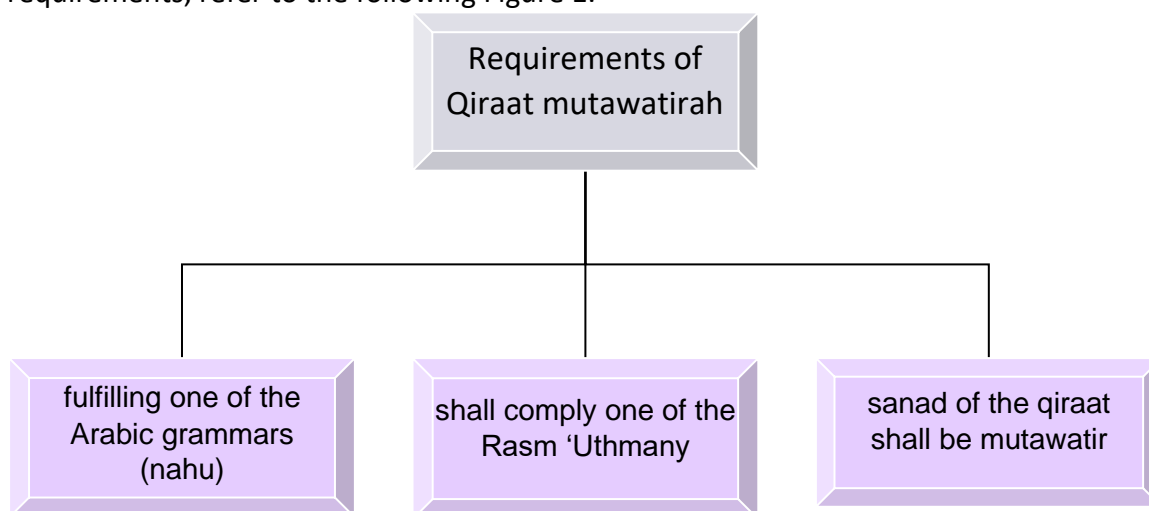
requirements, refer to the following Figure 1.

Requirements of Qiraat mutawatirah

fulfilling one of the Arabic grammars (nahu)

shall comply one of the Rasm ‘Uthmany

sanad of the qiraat shall be mutawatir